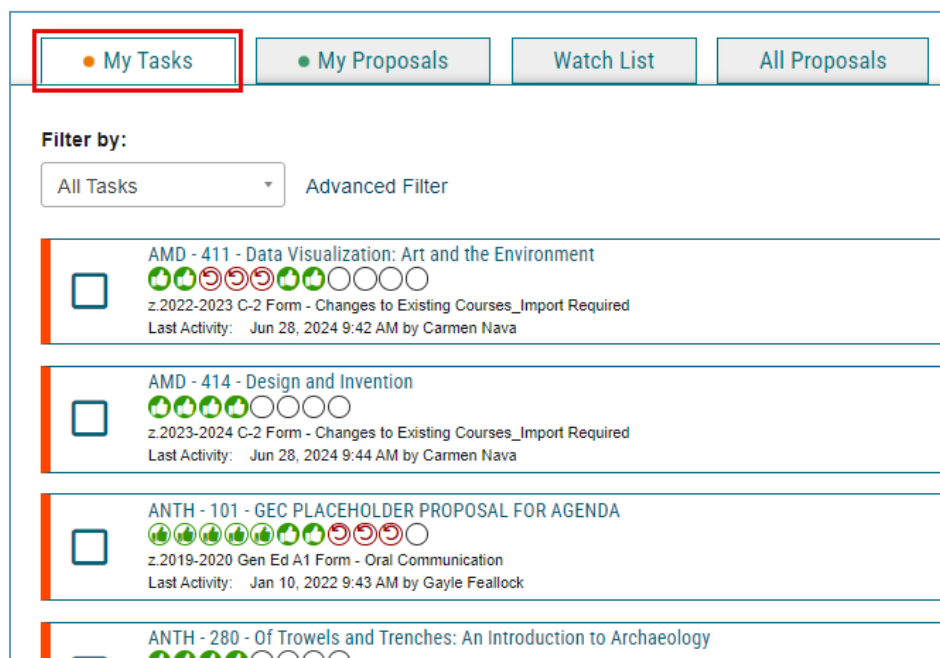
● My Tasks
● My Proposals
Watch List
All Proposals

Filter by:

All Tasks
Advanced Filter

AMD - 411 - Data Visualization: Art and the Environment
z.2022-2023 C-2 Form - Changes to Existing Courses_Import Required
Last Activity: Jun 28, 2024 9:42 AM by Carmen Nava

AMD - 414 - Design and Invention
z.2023-2024 C-2 Form - Changes to Existing Courses_Import Required
Last Activity: Jun 28, 2024 9:44 AM by Carmen Nava

ANTH - 101 - GEC PLACEHOLDER PROPOSAL FOR AGENDA
z.2019-2020 Gen Ed A1 Form - Oral Communication
Last Activity: Jan 10, 2022 9:43 AM by Gayle Feallock

ANTH - 280 - Of Trowels and Trenches: An Introduction to Archaeology